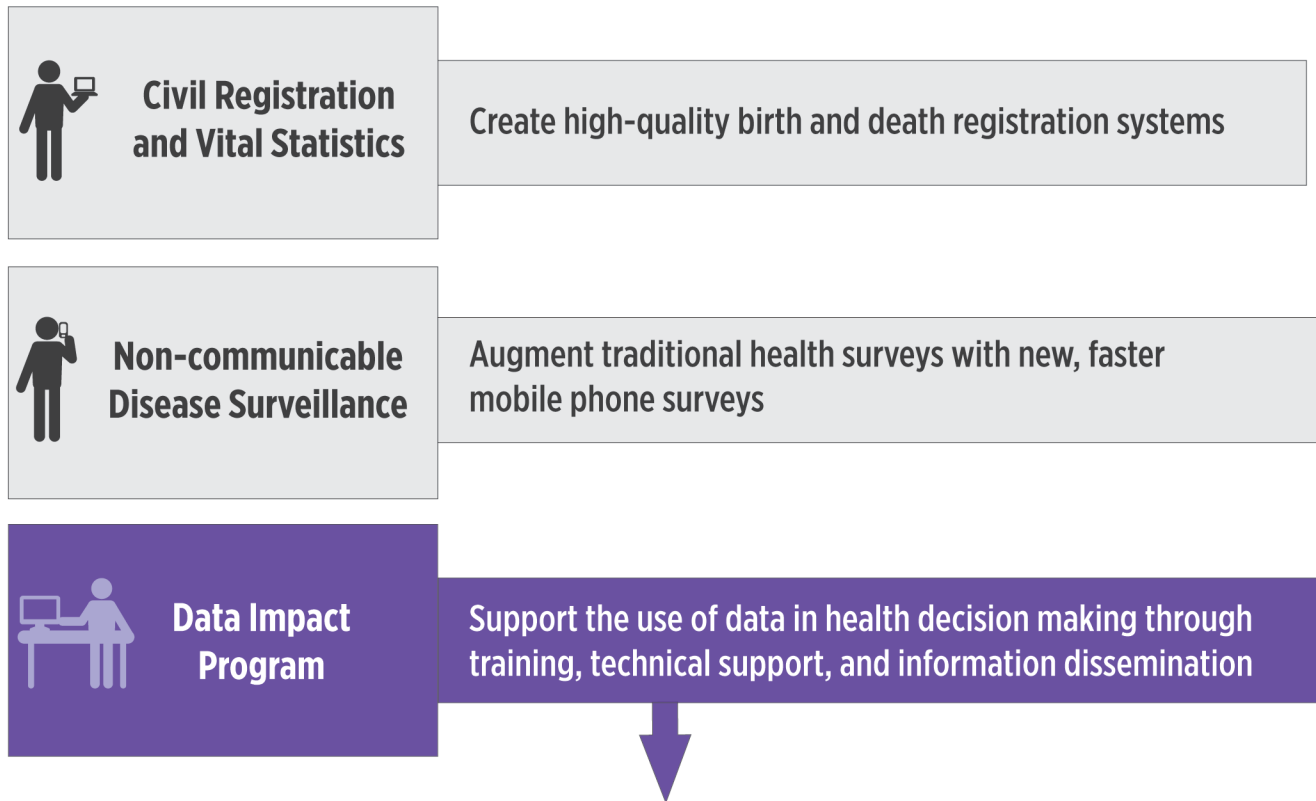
Civil Registration and Vital Statistics

Create high-quality birth and death registration systems

Non-communicable Disease Surveillance

Augment traditional health surveys with new, faster mobile phone surveys

Data Impact Program

Support the use of data in health decision making through training, technical support, and information dissemination